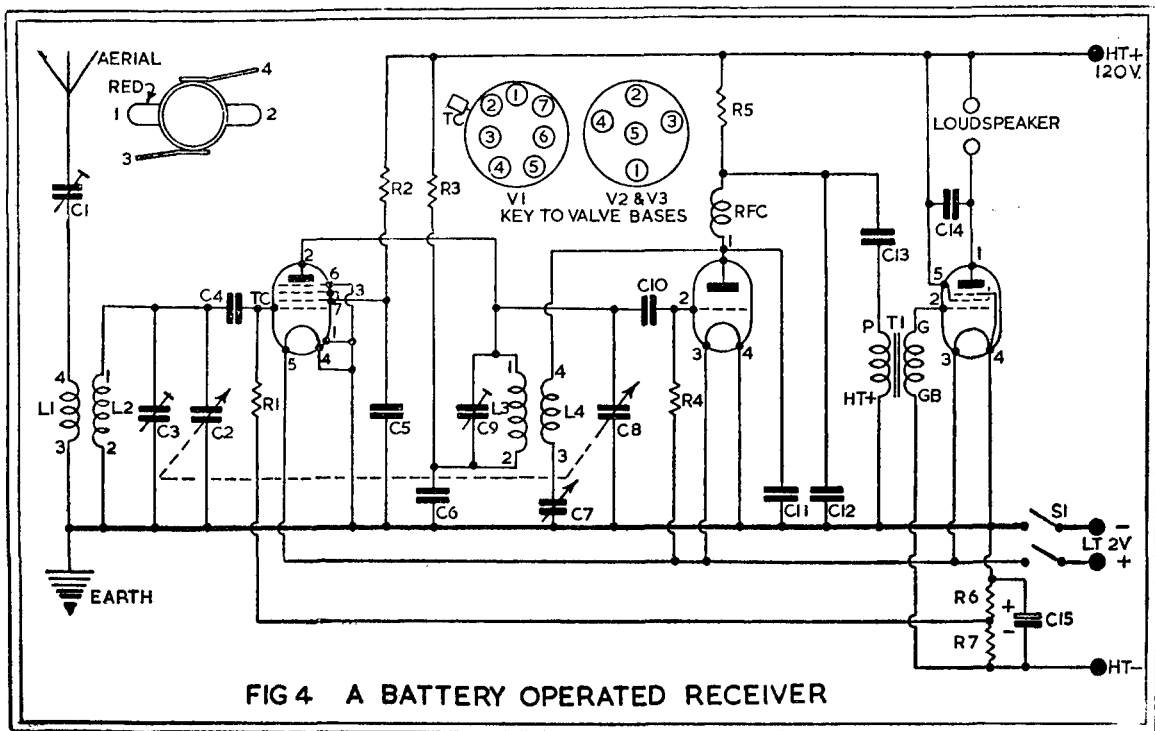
AERIAL
RED
1
2
3
4
TC
2
1
7
3
6
4
5
2
4
5
3
1
V1
V2 & V3
KEY TO VALVE BASES
HT+
120V.
R5
LOUDSPEAKER
RFC
R2
R3
C1
C13
C14
C4
TC
2
6
7
3
1
4
5
C10
2
1
3
4
5
2
1
3
4
P
T1
G
HT+
GB
L1
4
3
L2
1
2
C3
C2
R1
C5
L3
C9
1
2
L4
4
3
C8
R4
C6
C7
C11
C12
S1
LT 2V
−
+
EARTH
R6
R7
+
−
C15
HT−
FIG 4 A BATTERY OPERATED RECEIVER